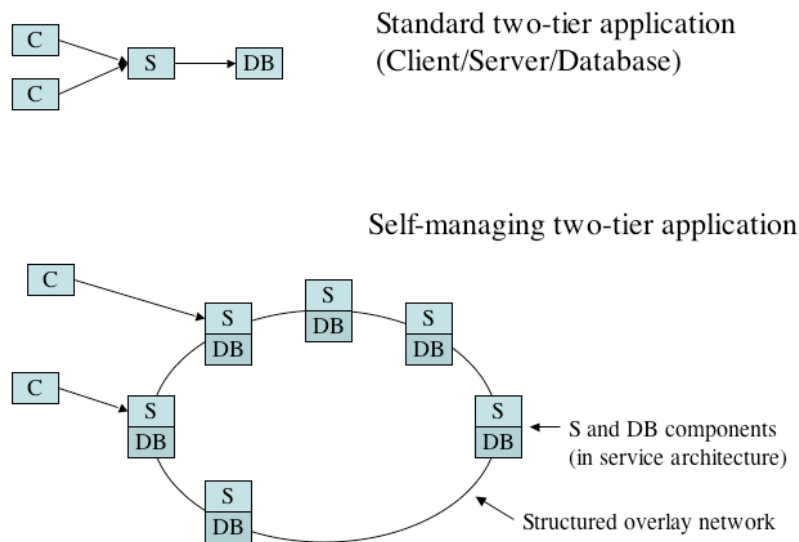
C

C

S

DB

Standard two-tier application (Client/Server/Database)

Self-managing two-tier application

C

C

S
DB

S
DB

S
DB

S
DB

S
DB

S
DB

S and DB components (in service architecture)

Structured overlay network